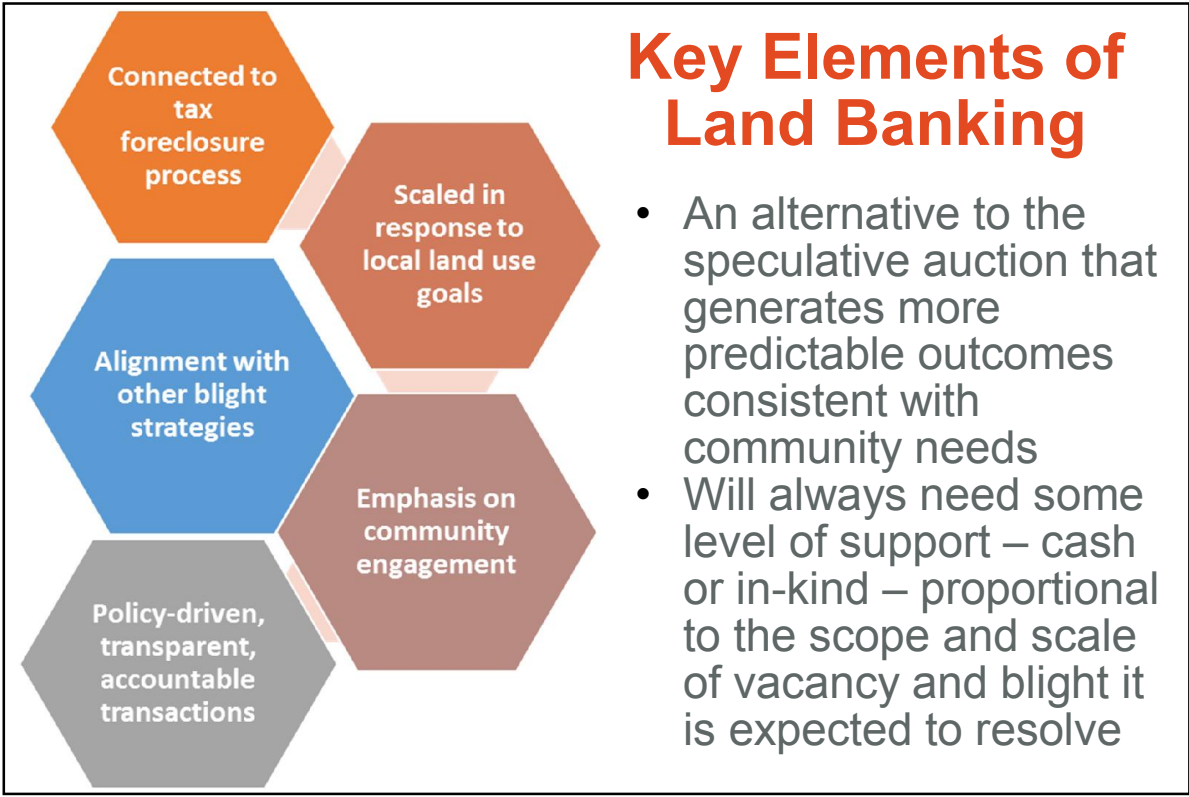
Connected to tax foreclosure process

Scaled in response to local land use goals

Alignment with other blight strategies

Emphasis on community engagement

Policy-driven, transparent, accountable transactions

Key Elements of Land Banking

- An alternative to the speculative auction that generates more predictable outcomes consistent with community needs
- Will always need some level of support – cash or in-kind – proportional to the scope and scale of vacancy and blight it is expected to resolve